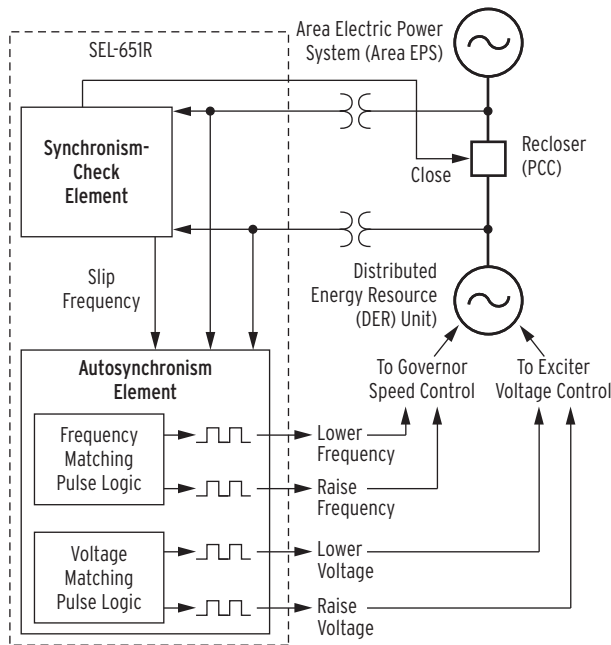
SEL-651R

Area Electric Power System (Area EPS)

Synchronism-Check Element

Recloser (PCC)

Close

Slip Frequency

Distributed Energy Resource (DER) Unit

Autosynchronism Element

To Governor Speed Control

To Exciter Voltage Control

Frequency Matching Pulse Logic

Lower Frequency

Raise Frequency

Voltage Matching Pulse Logic

Lower Voltage

Raise Voltage